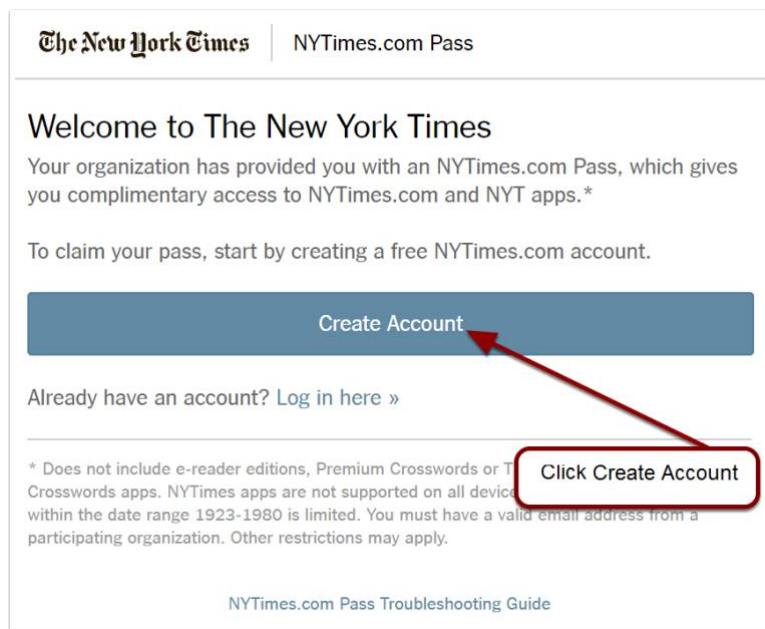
The New York Times | NYTimes.com Pass

Welcome to The New York Times

Your organization has provided you with an NYTimes.com Pass, which gives you complimentary access to NYTimes.com and NYT apps.*

To claim your pass, start by creating a free NYTimes.com account.

Create Account

Already have an account? Log in here »

Click Create Account

* Does not include e-reader editions, Premium Crosswords or T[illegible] Crosswords apps. NYTimes apps are not supported on all device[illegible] within the date range 1923-1980 is limited. You must have a valid email address from a participating organization. Other restrictions may apply.

NYTimes.com Pass Troubleshooting Guide